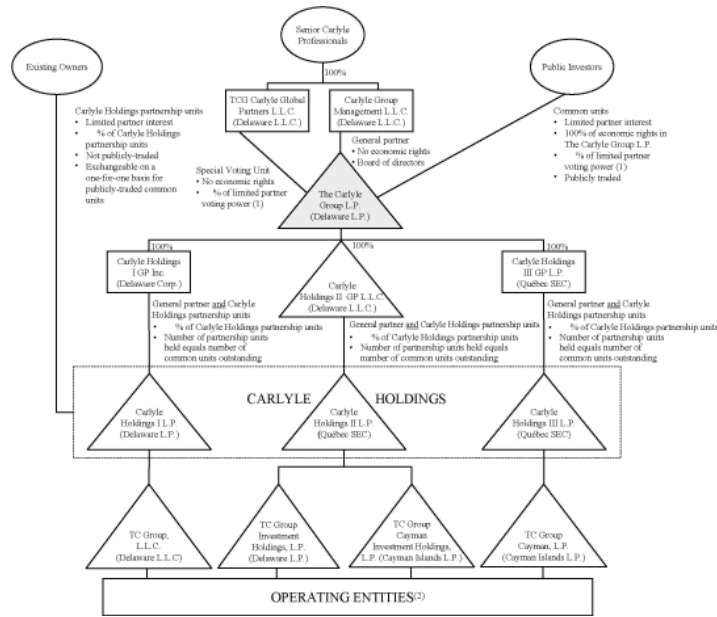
Senior Carlyle Professionals

Existing Owners

Public Investors

100%

TCG Carlyle Global Partners L.L.C. (Delaware L.L.C.)

Carlyle Group Management L.L.C. (Delaware L.L.C.)

Carlyle Holdings partnership units
• Limited partner interest
• % of Carlyle Holdings partnership units
• Not publicly-traded
• Exchangeable on a one-for-one basis for publicly-traded common units

General partner
• No economic rights
• Board of directors

Common units
• Limited partner interest
• 100% of economic rights in The Carlyle Group L.P.
• % of limited partner voting power (1)
• Publicly traded

Special Voting Unit
• No economic rights
• % of limited partner voting power (1)

The Carlyle Group L.P. (Delaware L.P.)

100%

100%

100%

Carlyle Holdings I GP Inc. (Delaware Corp.)

Carlyle Holdings II GP L.L.C. (Delaware L.L.C.)

Carlyle Holdings III GP L.P. (Québec SEC)

General partner and Carlyle Holdings partnership units
• % of Carlyle Holdings partnership units
• Number of partnership units held equals number of common units outstanding

General partner and Carlyle Holdings partnership units
• % of Carlyle Holdings partnership units
• Number of partnership units held equals number of common units outstanding

General partner and Carlyle Holdings partnership units
• % of Carlyle Holdings partnership units
• Number of partnership units held equals number of common units outstanding

CARLYLE HOLDINGS

Carlyle Holdings I L.P. (Delaware L.P.)

Carlyle Holdings II L.P. (Québec SEC)

Carlyle Holdings III L.P. (Québec SEC)

TC Group, L.L.C. (Delaware L.L.C)

TC Group Investment Holdings, L.P. (Delaware L.P.)

TC Group Cayman Investment Holdings, L.P. (Cayman Islands L.P.)

TC Group Cayman, L.P. (Cayman Islands L.P.)

OPERATING ENTITIES(2)